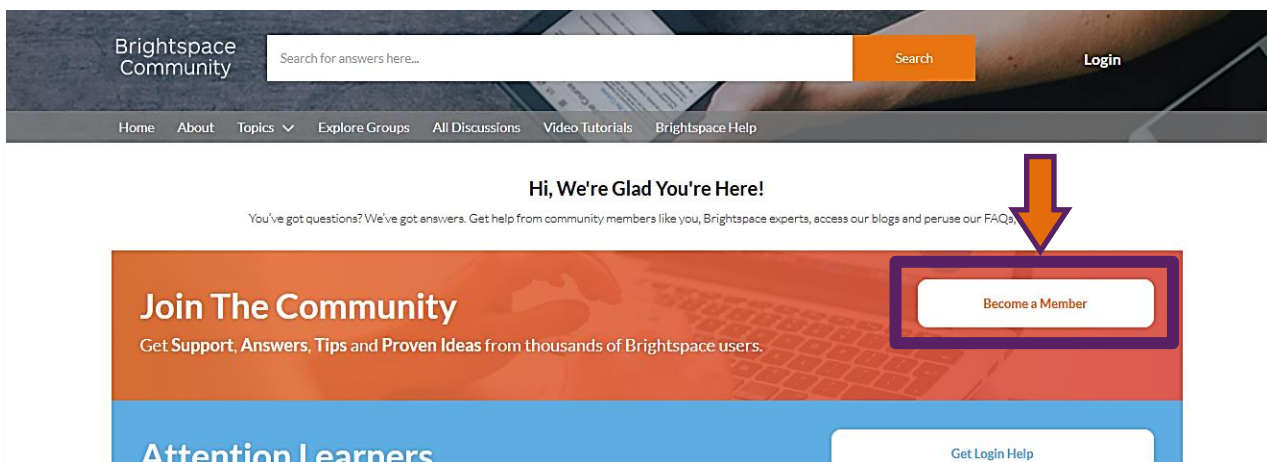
Brightspace Community

Search for answers here...

Search

Login

Home About Topics Explore Groups All Discussions Video Tutorials Brightspace Help

Hi, We're Glad You're Here!

You've got questions? We've got answers. Get help from community members like you, Brightspace experts, access our blogs and peruse our FAQs.

Join The Community

Get Support, Answers, Tips and Proven Ideas from thousands of Brightspace users.

Become a Member

Attention Learners

Get Login Help